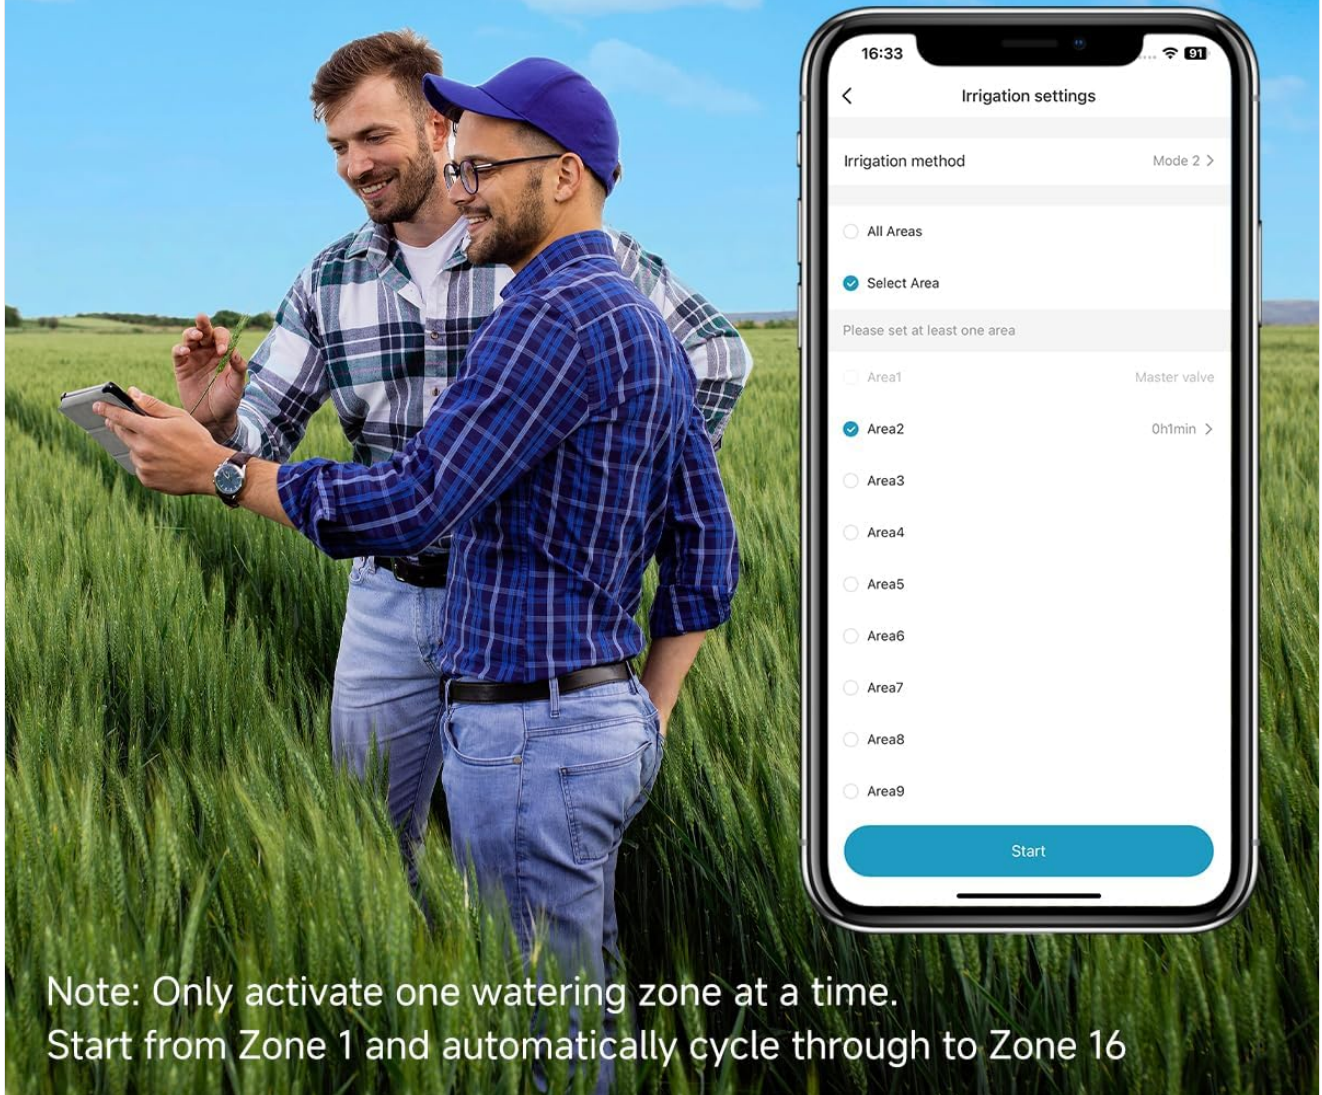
16:33
91

Irrigation settings

Irrigation method
Mode 2

All Areas

Select Area

Please set at least one area

Area1
Master valve

Area2
0h1min

Area3

Area4

Area5

Area6

Area7

Area8

Area9

Start

Note: Only activate one watering zone at a time.
Start from Zone 1 and automatically cycle through to Zone 16